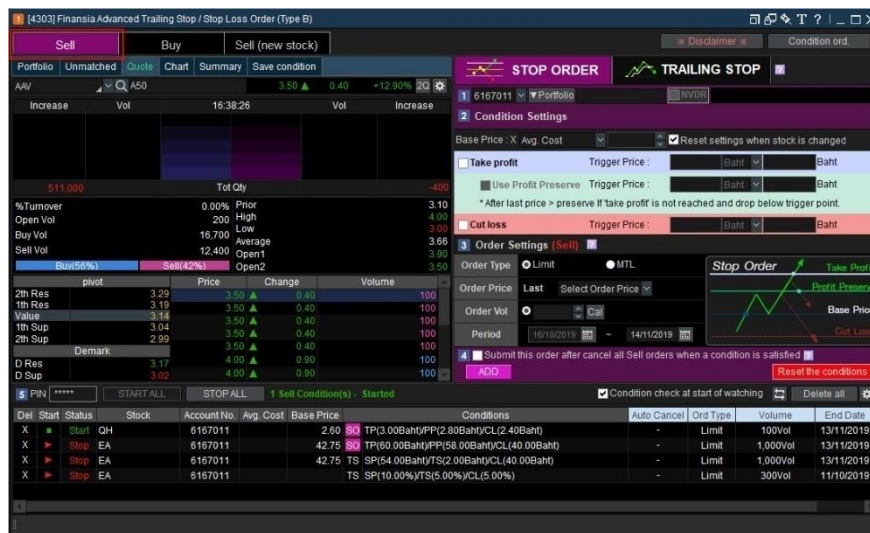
[4303] Finansia Advanced Trailing Stop / Stop Loss Order (Type B)

Sell | Buy | Sell (new stock)

Disclaimer | Condition ord.

Portfolio | Unmatched | Quote | Chart | Summary | Save condition

AAV | A50 | 3.50 ▲ | 0.40 | +12.90% | 2Q

Increase | Vol | 16:38:26 | Vol | Increase

511,000 | Tot Qty | 400

%Turnover 0.00% | Prior 3.10
Open Vol 200 | High 4.00
Buy Vol 16,700 | Low 3.00
Sell Vol 12,400 | Average 3.66
Open1 3.90
Open2 3.50

Buy(56%) | Sell(42%)

| pivot | |
|---|---|
| 2th Res | 3.29 |
| 1th Res | 3.19 |
| Value | 3.14 |
| 1th Sup | 3.04 |
| 2th Sup | 2.99 |
| Demark | |
| D Res | 3.17 |
| D Sup | 3.02 |

| Price | Change | Volume |
|---|---|---|
| 3.50 ▲ | 0.40 | 100 |
| 3.50 ▲ | 0.40 | 100 |
| 3.50 ▲ | 0.40 | 100 |
| 3.50 ▲ | 0.40 | 100 |
| 3.50 ▲ | 0.40 | 100 |
| 3.50 ▲ | 0.40 | 100 |
| 4.00 ▲ | 0.90 | 100 |
| 4.00 ▲ | 0.90 | 100 |

STOP ORDER | TRAILING STOP

1 6167011 | Portfolio | NVDR

2 Condition Settings

Base Price : X Avg. Cost | Reset settings when stock is changed

Take profit | Trigger Price : | Baht | Baht

Use Profit Preserve | Trigger Price : | Baht | Baht

* After last price > preserve If 'take profit' is not reached and drop below trigger point.

Cut loss | Trigger Price : | Baht | Baht

3 Order Settings (Sell)

Order Type | Limit | MTL

Order Price | Last | Select Order Price

Order Vol | Cal

Period | 16/10/2019 | ~ | 14/11/2019

Stop Order | Take Profit | Profit Preserve | Base Price | Cut Loss

4 Submit this order after cancel all Sell orders when a condition is satisfied

ADD | Reset the conditions

5 PIN ***** | START ALL | STOP ALL | 1 Sell Condition(s) - Started | Condition check at start of watching | Delete all

| Del | Start | Status | Stock | Account No. | Avg. Cost | Base Price | | Conditions | Auto Cancel | Ord Type | Volume | End Date |
|---|---|---|---|---|---|---|---|---|---|---|---|---|
| X | ■ | Start | QH | 6167011 | | 2.60 | SO | TP(3.00Baht)/PP(2.80Baht)/CL(2.40Baht) | - | Limit | 100Vol | 13/11/2019 |
| X | ▶ | Stop | EA | 6167011 | | 42.75 | SO | TP(60.00Baht)/PP(58.00Baht)/CL(40.00Baht) | - | Limit | 1,000Vol | 13/11/2019 |
| X | ▶ | Stop | EA | 6167011 | | 42.75 | TS | SP(54.00Baht)/TS(2.00Baht)/CL(40.00Baht) | - | Limit | 1,000Vol | 13/11/2019 |
| X | ▶ | Stop | EA | 6167011 | | | TS | SP(10.00%)/TS(5.00%)/CL(5.00%) | - | Limit | 300Vol | 11/10/2019 |